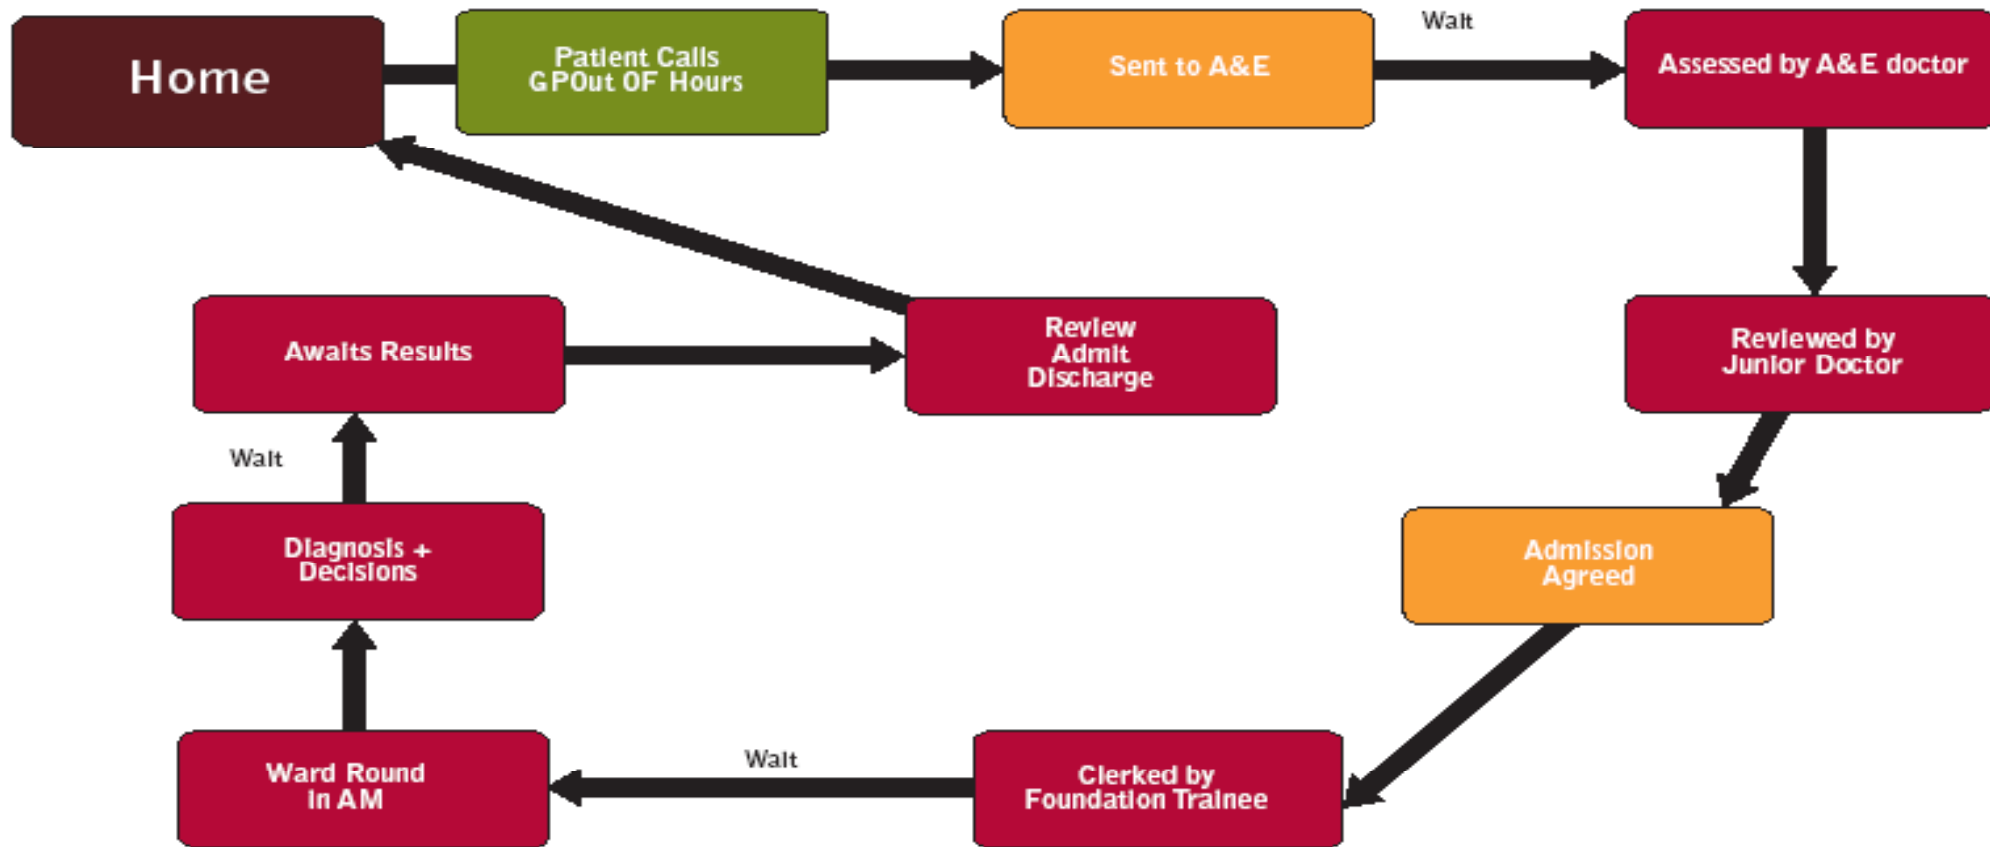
Home

Patient Calls GPOut OF Hours

Sent to A&E

Wait

Assessed by A&E doctor

Reviewed by Junior Doctor

Admission Agreed

Clerked by Foundation Trainee

Wait

Ward Round in AM

Diagnosis + Decisions

Wait

Awaits Results

Review Admit Discharge